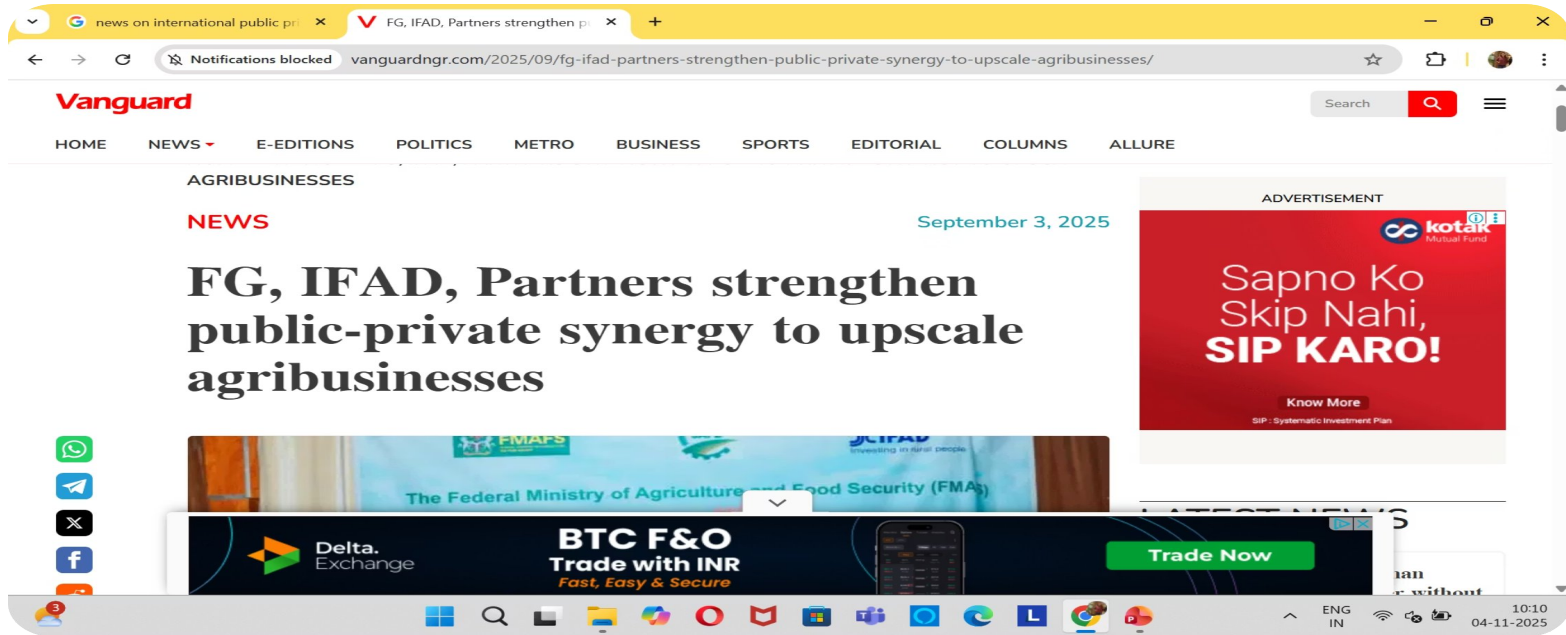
news on international public pr ×
FG, IFAD, Partners strengthen p ×
+

Notifications blocked vanguardngr.com/2025/09/fg-ifad-partners-strengthen-public-private-synergy-to-upscale-agribusinesses/

Vanguard
Search

HOME NEWS E-EDITIONS POLITICS METRO BUSINESS SPORTS EDITORIAL COLUMNS ALLURE

AGRIBUSINESSES

NEWS
September 3, 2025

FG, IFAD, Partners strengthen public-private synergy to upscale agribusinesses

FMAFS
IFAD
Investing in rural people
The Federal Ministry of Agriculture and Food Security (FMAFS)

ADVERTISEMENT
kotak
Mutual Fund
Sapno Ko Skip Nahi, SIP KARO!
Know More
SIP : Systematic Investment Plan

LATEST NEWS
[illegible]nan
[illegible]r without

Delta. Exchange
BTC F&O
Trade with INR
Fast, Easy & Secure
Trade Now

3
ENG IN
10:10
04-11-2025